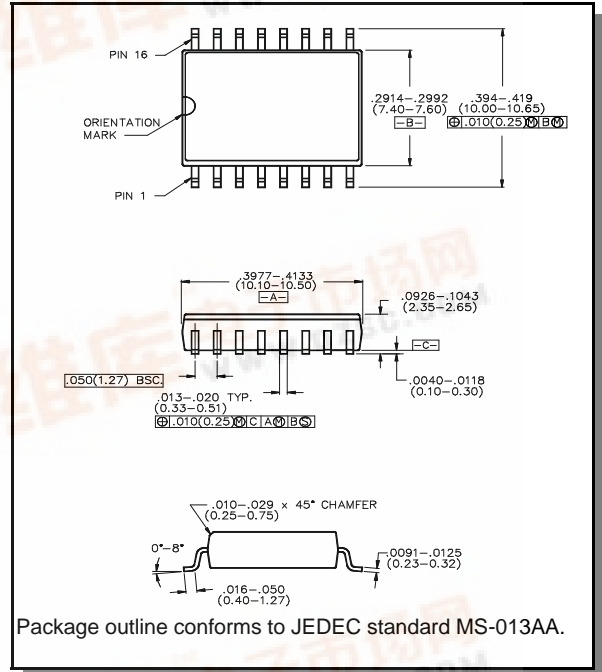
PIN 16

ORIENTATION MARK

PIN 1

.2914–.2992
(7.40–7.60)
–B–

.394–.419
(10.00–10.65)
⊕ .010(0.25) Ⓜ B Ⓜ

.3977–.4133
(10.10–10.50)
–A–

.0926–.1043
(2.35–2.65)

–C–

.050(1.27) BSC.

.0040–.0118
(0.10–0.30)

.013–.020 TYP.
(0.33–0.51)
⊕ .010(0.25) Ⓜ C A Ⓜ B Ⓢ

.010–.029 x 45° CHAMFER
(0.25–0.75)

0°–8°

.0091–.0125
(0.23–0.32)

.016–.050
(0.40–1.27)

Package outline conforms to JEDEC standard MS-013AA.